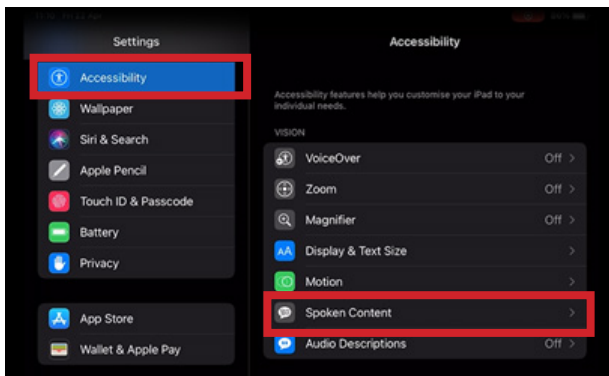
Settings

Accessibility

Wallpaper

Siri & Search

Apple Pencil

Touch ID & Passcode

Battery

Privacy

App Store

Wallet & Apple Pay

Accessibility

Accessibility features help you customise your iPad to your individual needs.

VISION

VoiceOver Off

Zoom Off

Magnifier Off

Display & Text Size

Motion

Spoken Content

Audio Descriptions Off